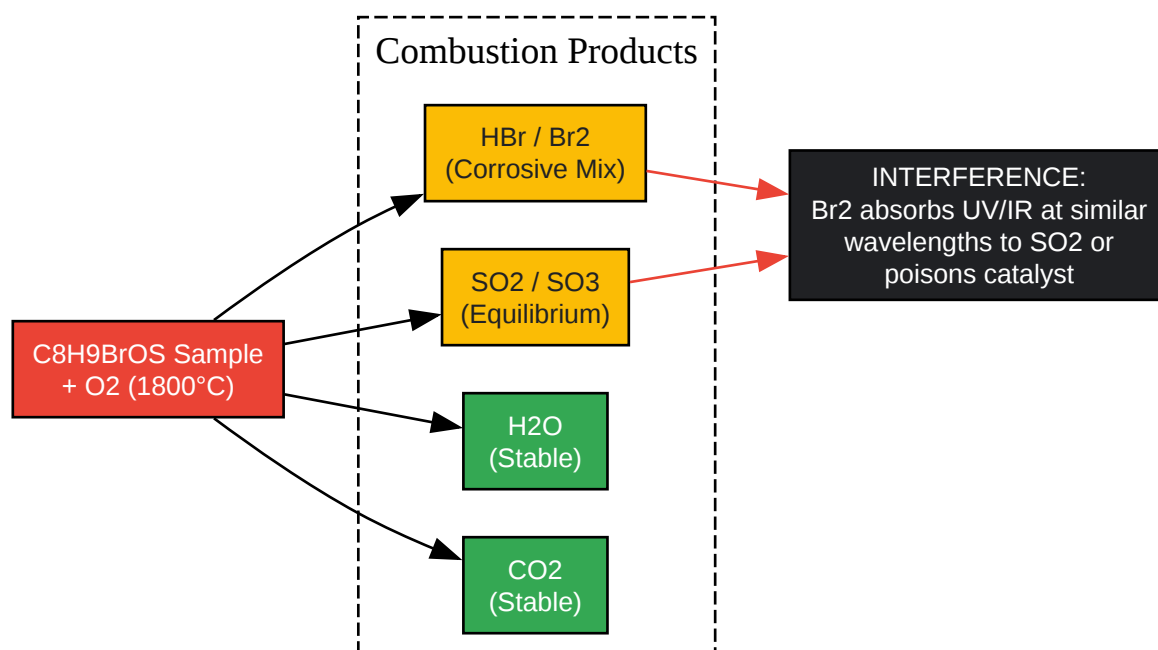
Combustion Products

C8H9BrOS Sample + O2 (1800°C)

HBr / Br2 (Corrosive Mix)

SO2 / SO3 (Equilibrium)

H2O (Stable)

CO2 (Stable)

INTERFERENCE: Br2 absorbs UV/IR at similar wavelengths to SO2 or poisons catalyst